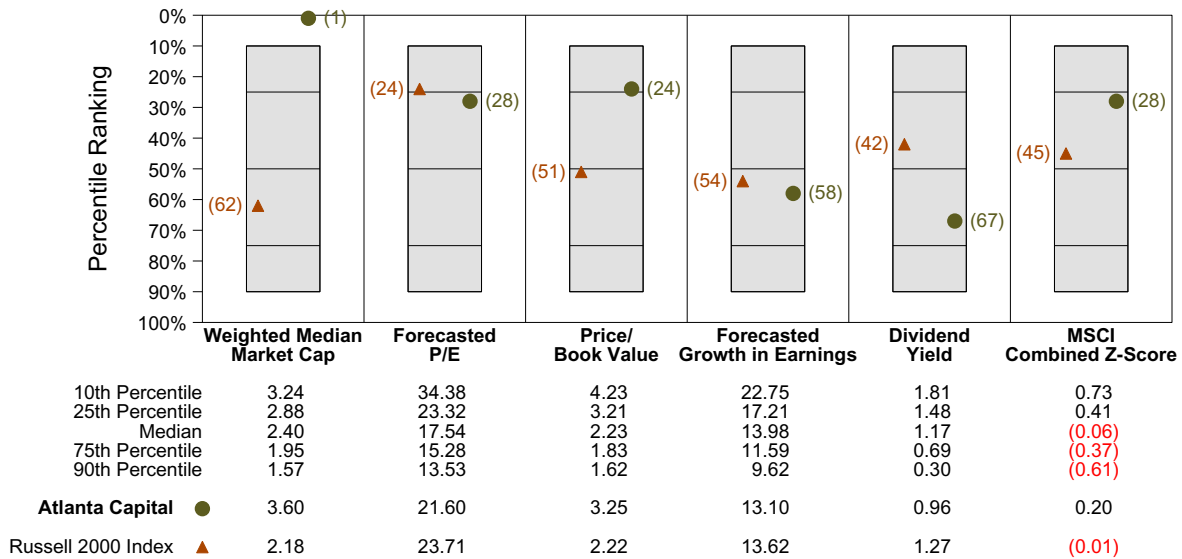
Percentile Ranking

0%
10%
20%
30%
40%
50%
60%
70%
80%
90%
100%

(1)
(62)
(24)
(28)
(24)
(51)
(54)
(58)
(42)
(67)
(45)
(28)

| | Weighted Median Market Cap | Forecasted P/E | Price/ Book Value | Forecasted Growth in Earnings | Dividend Yield | MSCI Combined Z-Score |
|---|---|---|---|---|---|---|
| 10th Percentile | 3.24 | 34.38 | 4.23 | 22.75 | 1.81 | 0.73 |
| 25th Percentile | 2.88 | 23.32 | 3.21 | 17.21 | 1.48 | 0.41 |
| Median | 2.40 | 17.54 | 2.23 | 13.98 | 1.17 | (0.06) |
| 75th Percentile | 1.95 | 15.28 | 1.83 | 11.59 | 0.69 | (0.37) |
| 90th Percentile | 1.57 | 13.53 | 1.62 | 9.62 | 0.30 | (0.61) |
| **Atlanta Capital** ● | 3.60 | 21.60 | 3.25 | 13.10 | 0.96 | 0.20 |
| Russell 2000 Index ▲ | 2.18 | 23.71 | 2.22 | 13.62 | 1.27 | (0.01) |